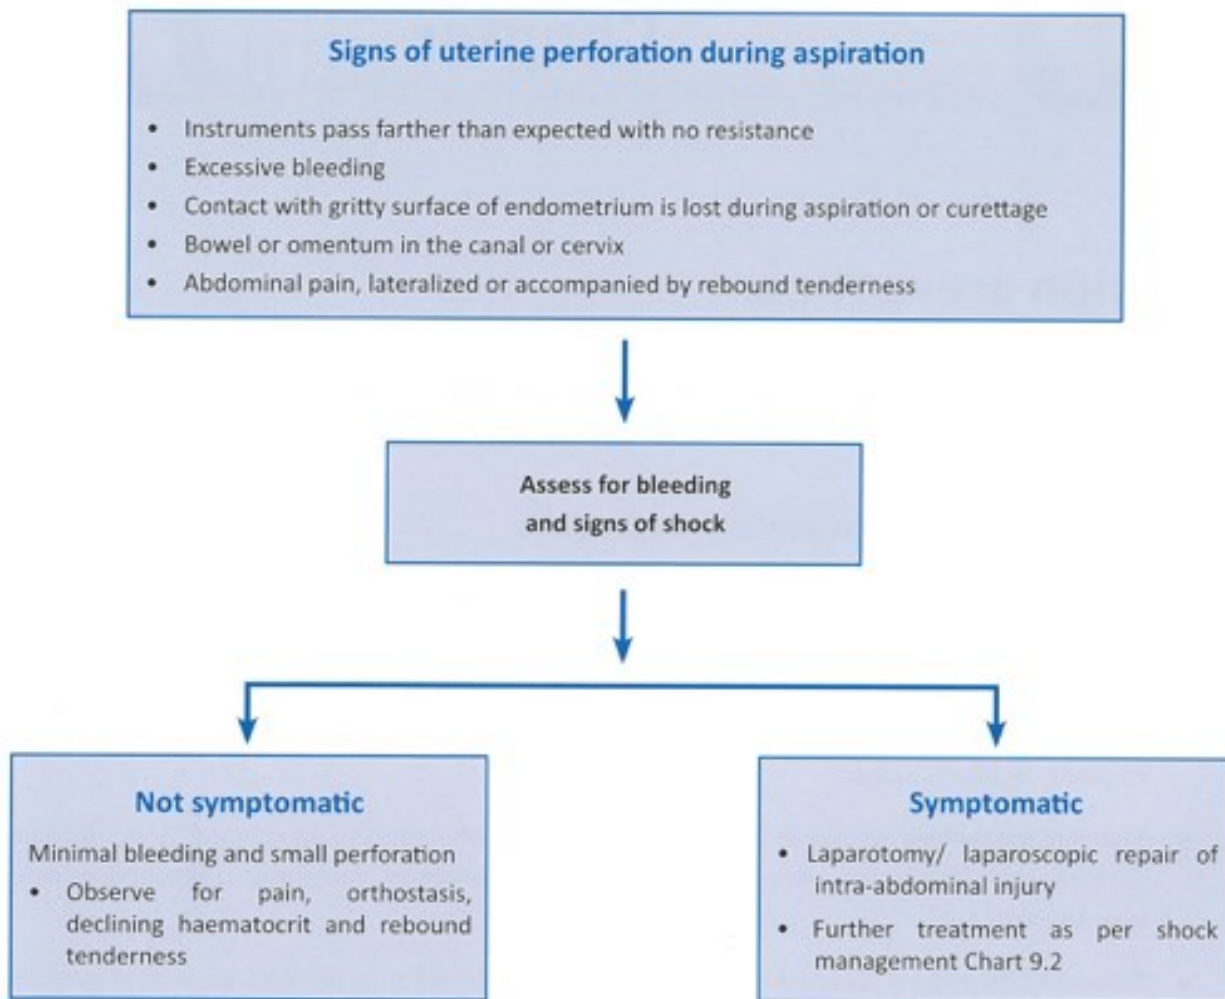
Signs of uterine perforation during aspiration

- Instruments pass farther than expected with no resistance
- Excessive bleeding
- Contact with gritty surface of endometrium is lost during aspiration or curettage
- Bowel or omentum in the canal or cervix
- Abdominal pain, lateralized or accompanied by rebound tenderness

Assess for bleeding and signs of shock

Not symptomatic

Minimal bleeding and small perforation

- Observe for pain, orthostasis, declining haematocrit and rebound tenderness

Symptomatic

- Laparotomy/ laparoscopic repair of intra-abdominal injury
- Further treatment as per shock management Chart 9.2